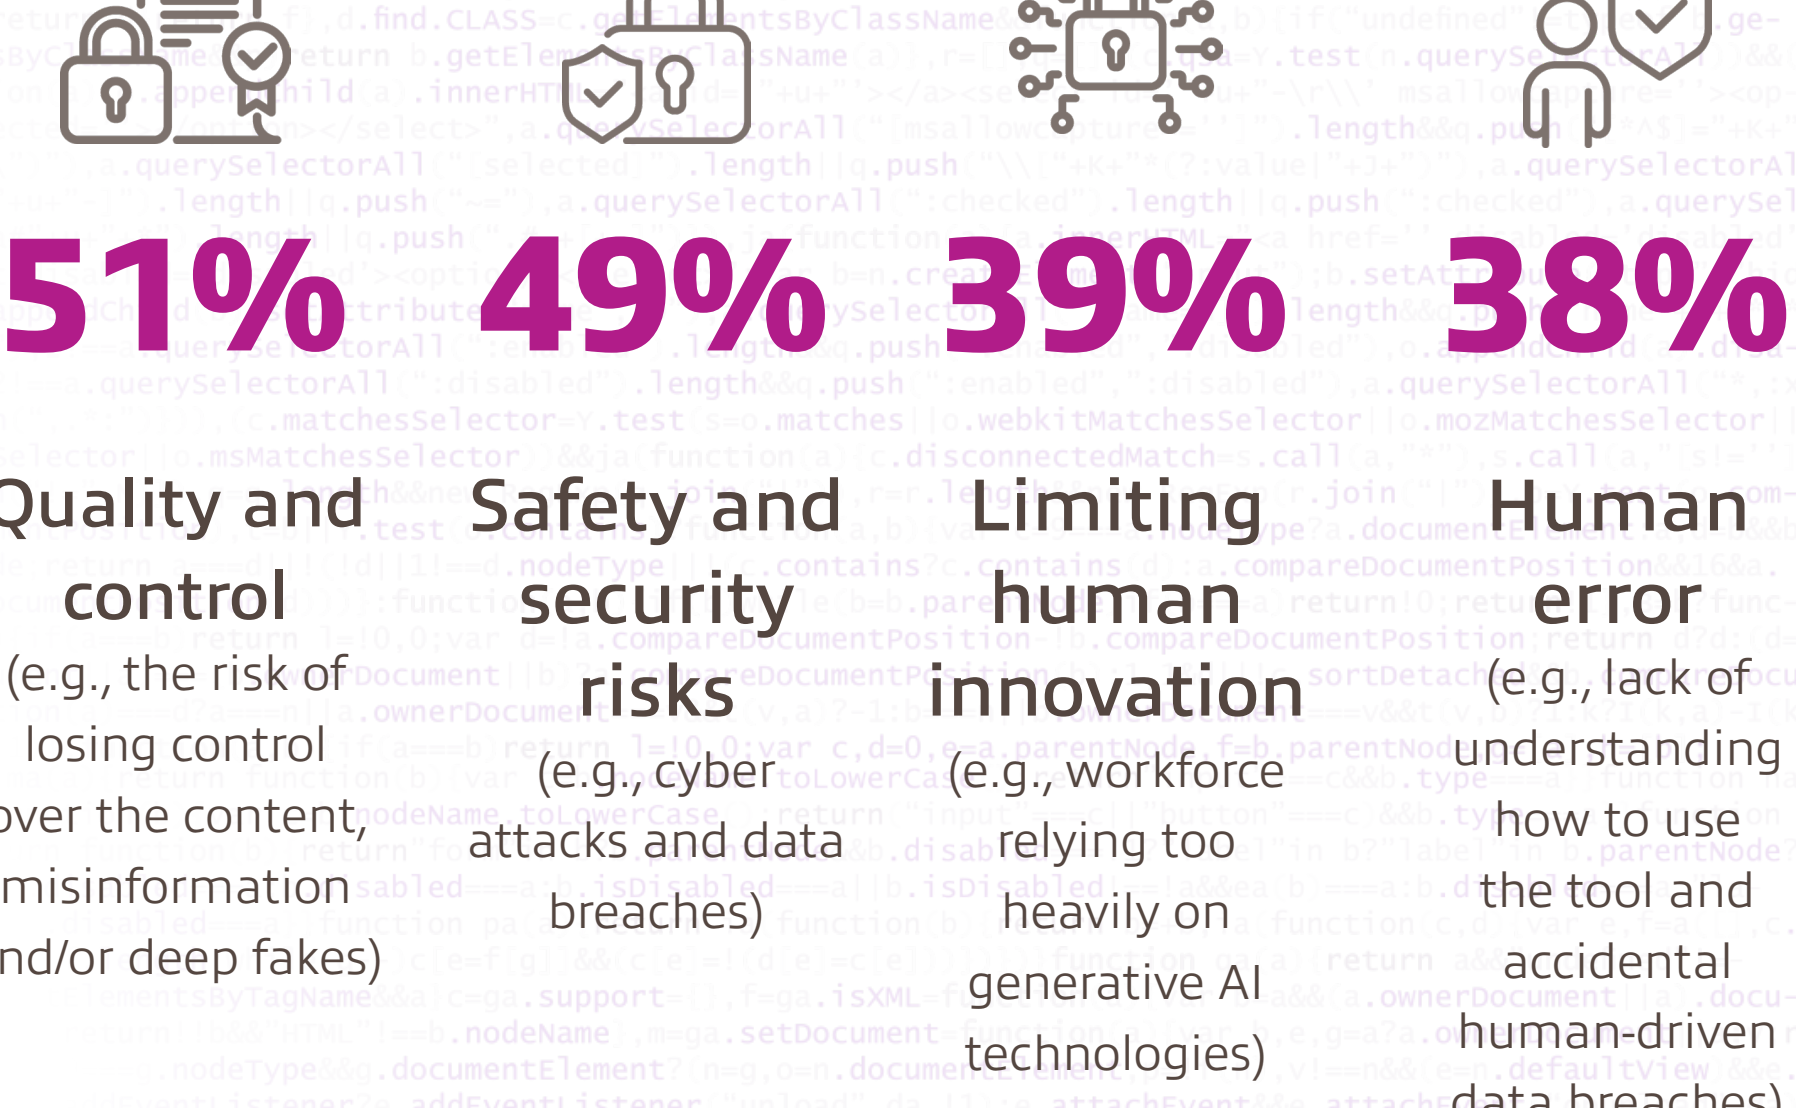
51%

Quality and control

(e.g., the risk of losing control over the content, misinformation nd/or deep fakes)

49%

Safety and security risks

(e.g., cyber attacks and data breaches)

39%

Limiting human innovation

(e.g., workforce relying too heavily on generative AI technologies)

38%

Human error

(e.g., lack of understanding how to use the tool and accidental human-driven data breaches)